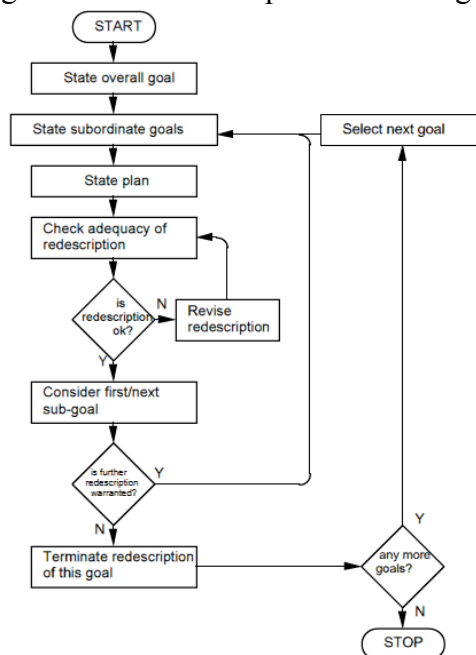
START

State overall goal

State subordinate goals

Select next goal

State plan

Check adequacy of redescription

is redescription ok?

N

Revise redescription

Y

Consider first/next sub-goal

Is further redescription warranted?

Y

N

Terminate redescription of this goal

Y

any more goals?

N

STOP